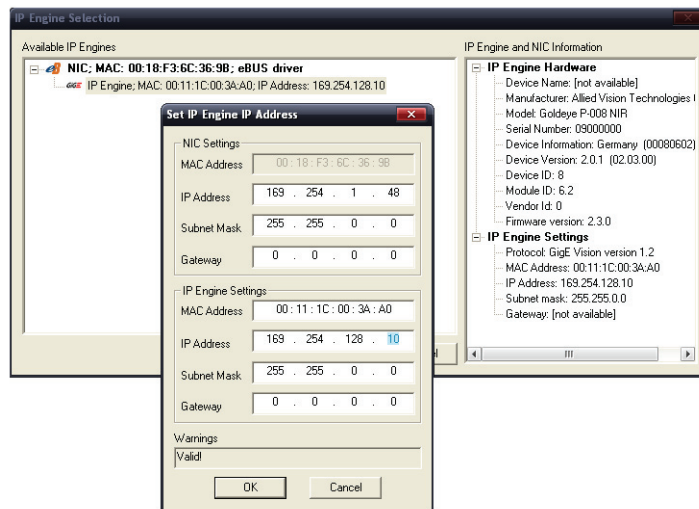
IP Engine Selection

Available IP Engines

NIC; MAC: 00:18:F3:6C:36:9B; eBUS driver

GigE IP Engine; MAC: 00:11:1C:00:3A:A0; IP Address: 169.254.128.10

Set IP Engine IP Address

NIC Settings

MAC Address 00 : 18 : F3 : 6C : 36 : 9B

IP Address 169 . 254 . 1 . 48

Subnet Mask 255 . 255 . 0 . 0

Gateway 0 . 0 . 0 . 0

IP Engine Settings

MAC Address 00 : 11 : 1C : 00 : 3A : A0

IP Address 169 . 254 . 128 . 10

Subnet Mask 255 . 255 . 0 . 0

Gateway 0 . 0 . 0 . 0

Warnings

Valid!

OK Cancel

IP Engine and NIC Information

IP Engine Hardware
Device Name: [not available]
Manufacturer: Allied Vision Technologies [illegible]
Model: Goldeye P-008 NIR
Serial Number: 09000000
Device Information: Germany (00080602)
Device Version: 2.0.1 (02.03.00)
Device ID: 8
Module ID: 6.2
Vendor Id: 0
Firmware version: 2.3.0

IP Engine Settings
Protocol: GigE Vision version 1.2
MAC Address: 00:11:1C:00:3A:A0
IP Address: 169.254.128.10
Subnet mask: 255.255.0.0
Gateway: [not available]

III